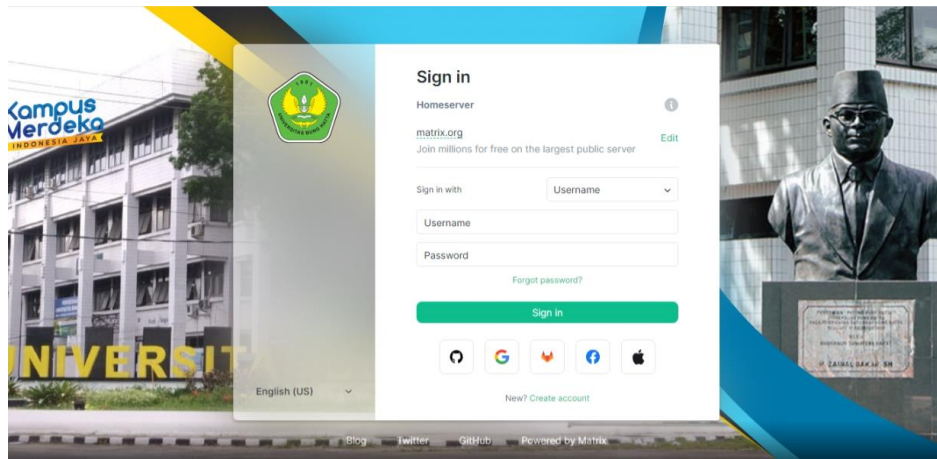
Kampus Merdeka
INDONESIA JAYA

UNIVERSIT

English (US)

Sign in

Homeserver

matrix.org
Join millions for free on the largest public server

Edit

Sign in with

Username

Username

Password

Forgot password?

Sign in

New? Create account

P. ZAINAL BAKAR SH

Blog Twitter GitHub Powered by Matrix